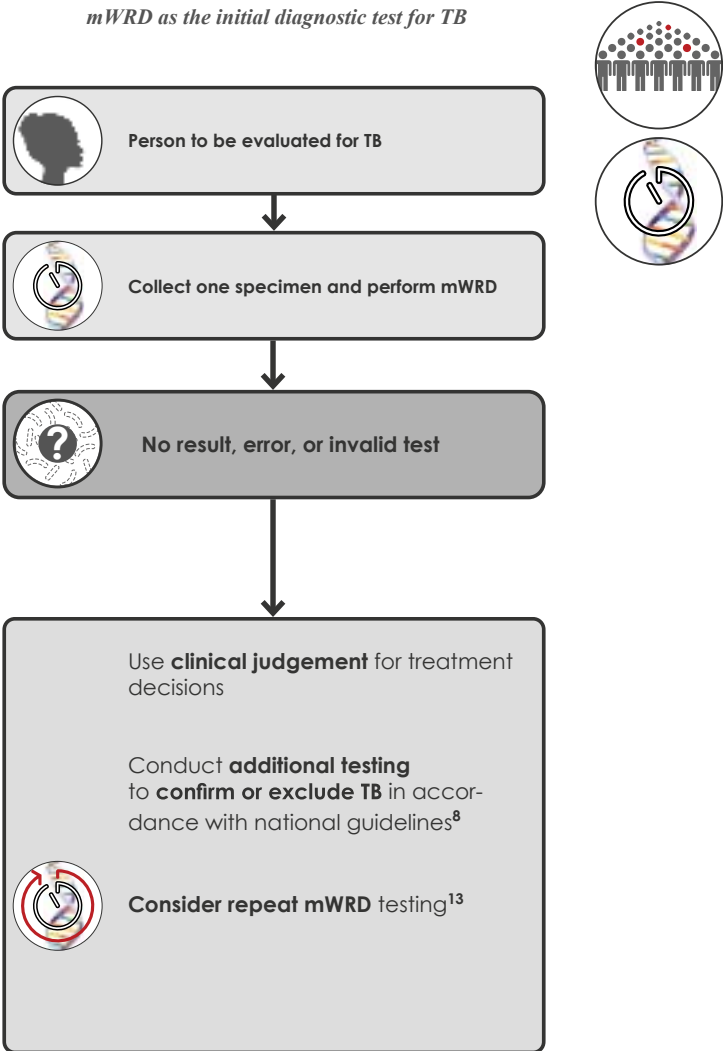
mWRD as the initial diagnostic test for TB

Person to be evaluated for TB

Collect one specimen and perform mWRD

No result, error, or invalid test

Use **clinical judgement** for treatment decisions

Conduct **additional testing** to **confirm or exclude TB** in accordance with national guidelines$^{8}$

**Consider repeat mWRD** testing$^{13}$